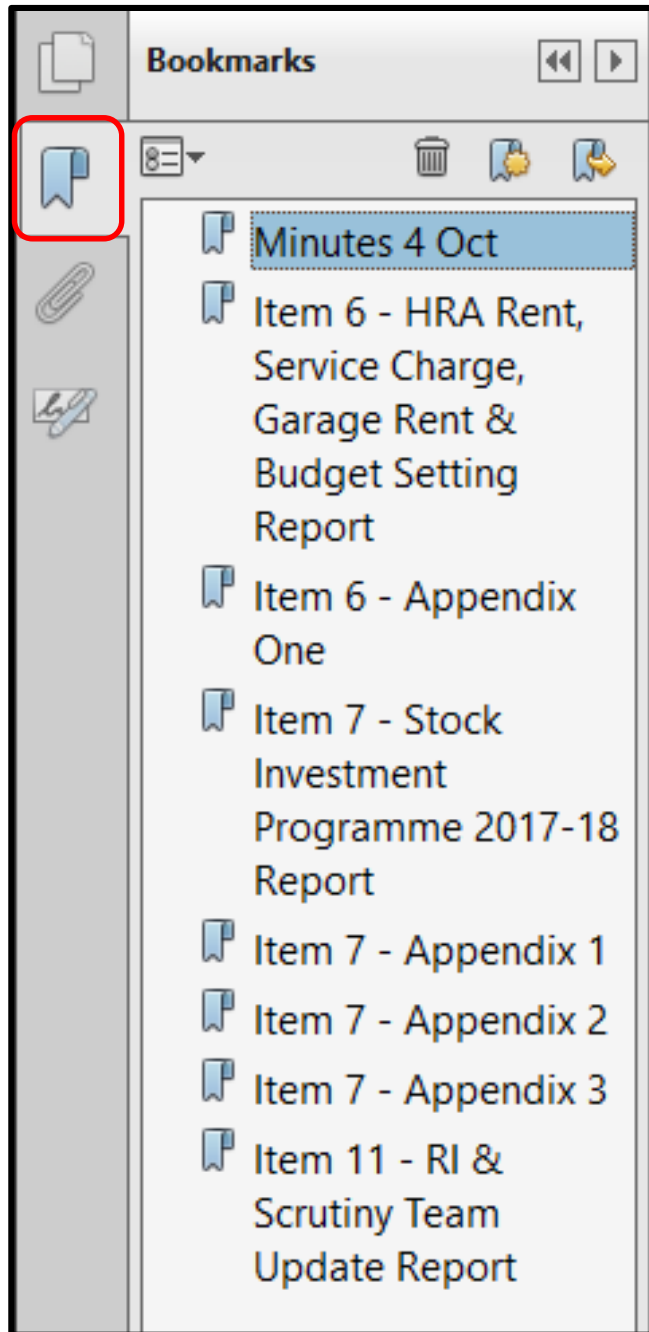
Bookmarks

Minutes 4 Oct

Item 6 - HRA Rent, Service Charge, Garage Rent & Budget Setting Report

Item 6 - Appendix One

Item 7 - Stock Investment Programme 2017-18 Report

Item 7 - Appendix 1

Item 7 - Appendix 2

Item 7 - Appendix 3

Item 11 - RI & Scrutiny Team Update Report